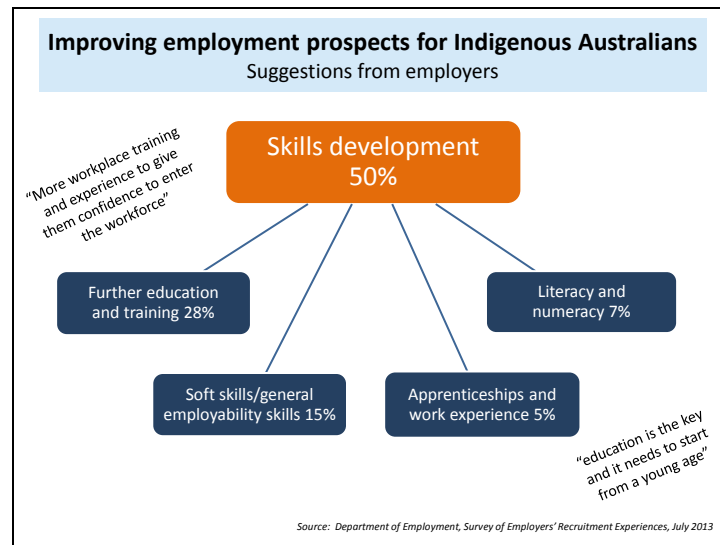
**Improving employment prospects for Indigenous Australians**
Suggestions from employers

"More workplace training and experience to give them confidence to enter the workforce"

Skills development 50%

Further education and training 28%

Literacy and numeracy 7%

Soft skills/general employability skills 15%

Apprenticeships and work experience 5%

"education is the key and it needs to start from a young age"

*Source: Department of Employment, Survey of Employers' Recruitment Experiences, July 2013*